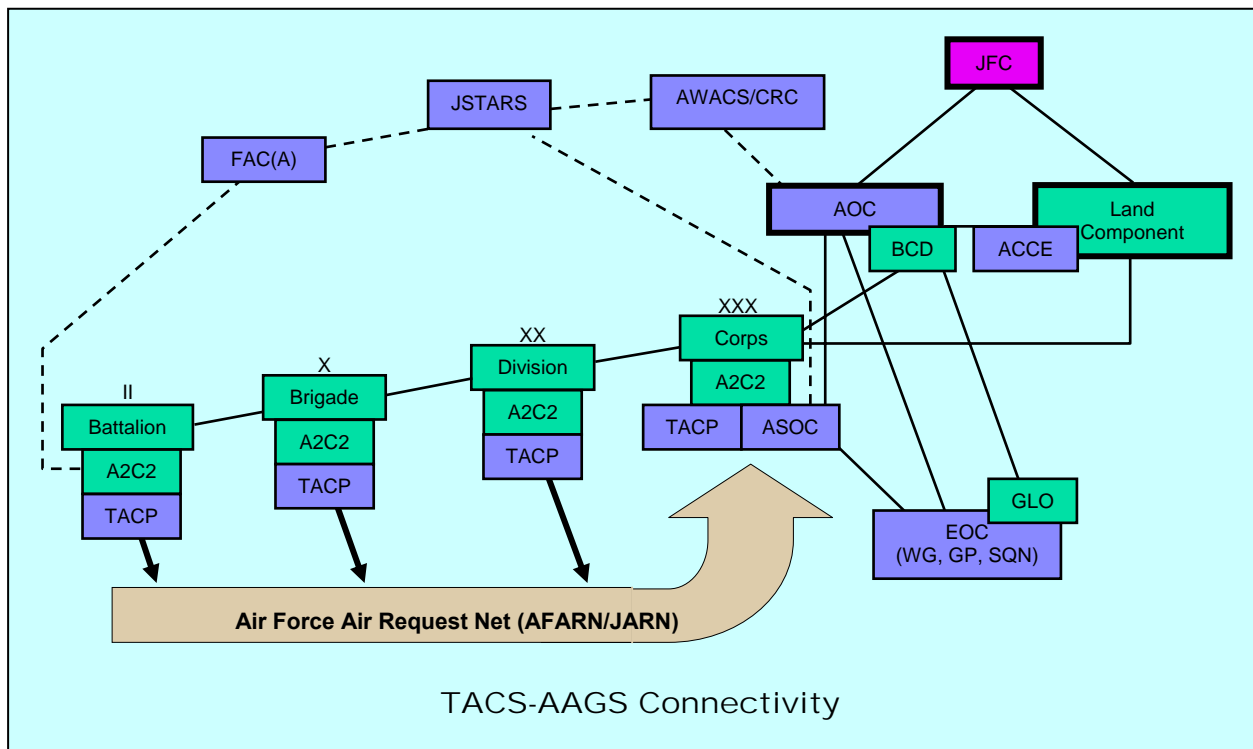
JFC

JSTARS

AWACS/CRC

FAC(A)

AOC

Land Component

BCD

ACCE

XXX
Corps

A2C2

TACP

ASOC

XX
Division

A2C2

TACP

X
Brigade

A2C2

TACP

II
Battalion

A2C2

TACP

GLO

EOC
(WG, GP, SQN)

Air Force Air Request Net (AFARN/JARN)

TACS-AAGS Connectivity